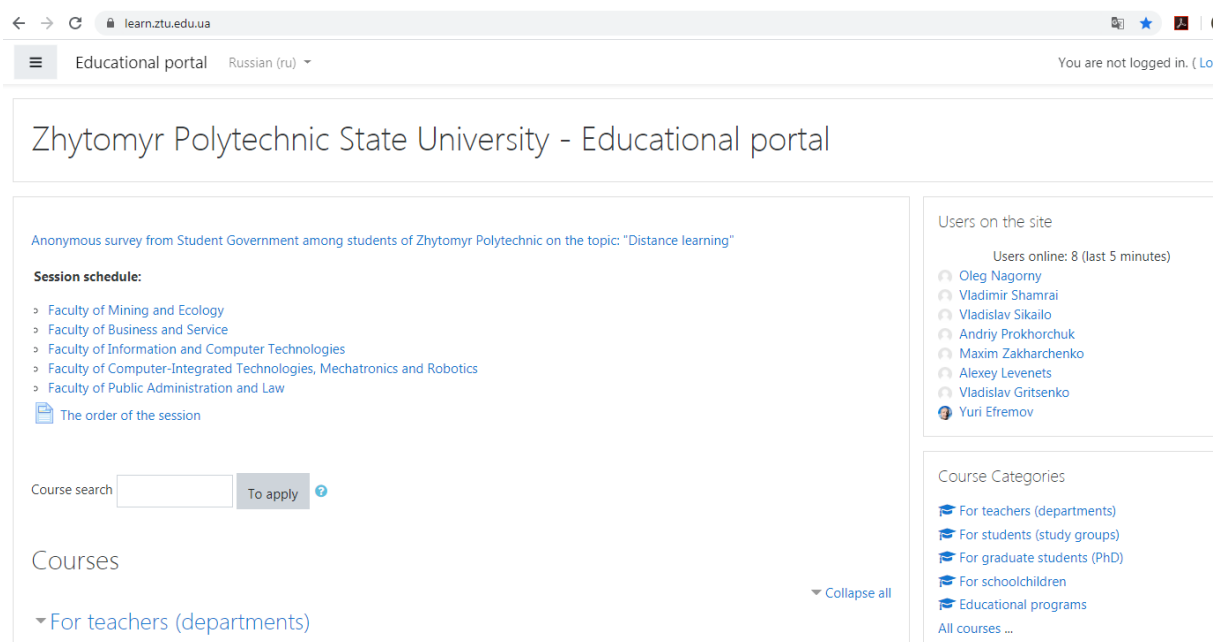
learn.ztu.edu.ua

Educational portal Russian (ru)

You are not logged in. ( Lo

Zhytomyr Polytechnic State University - Educational portal

Anonymous survey from Student Government among students of Zhytomyr Polytechnic on the topic: "Distance learning"

Session schedule:

- Faculty of Mining and Ecology
- Faculty of Business and Service
- Faculty of Information and Computer Technologies
- Faculty of Computer-Integrated Technologies, Mechatronics and Robotics
- Faculty of Public Administration and Law

The order of the session

Course search To apply

Courses

Collapse all

For teachers (departments)

Users on the site

Users online: 8 (last 5 minutes)
Oleg Nagorny
Vladimir Shamrai
Vladislav Sikailo
Andriy Prokhorchuk
Maxim Zakharchenko
Alexey Levenets
Vladislav Gritsenko
Yuri Efremov

Course Categories

For teachers (departments)
For students (study groups)
For graduate students (PhD)
For schoolchildren
Educational programs
All courses ...